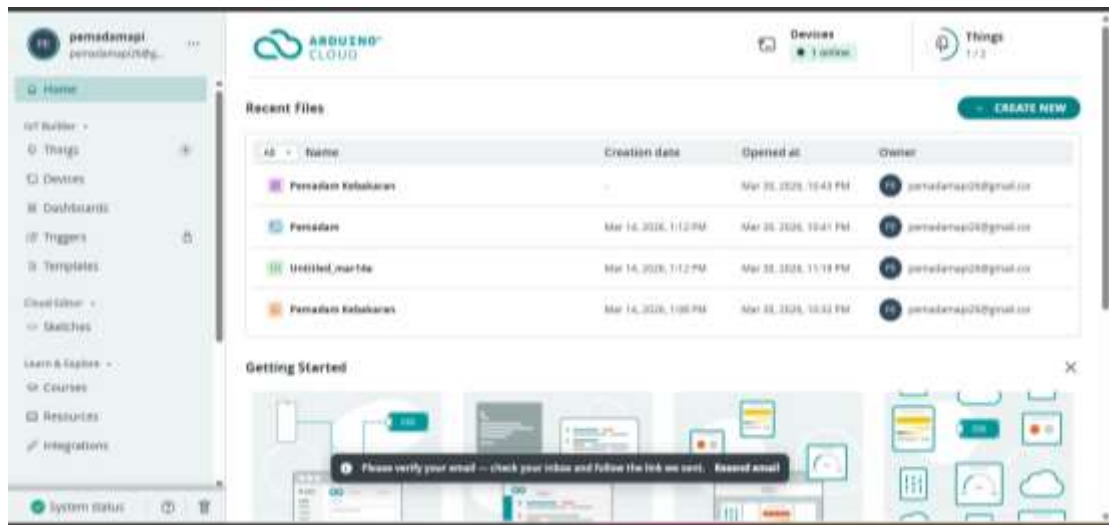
pemadamapi
pemadamapi26@g...

Home

IoT Builder
Things
Devices
Dashboards
Triggers
Templates

Cloud Editor
Sketches

Learn & Explore
Courses
Resources
Integrations

System status

ARDUINO CLOUD

Devices
1 online

Things
1/2

Recent Files

CREATE NEW

| All Name | Creation date | Opened at | Owner |
|---|---|---|---|
| Pemadam Kebakaran | - | Mar 30, 2026, 10:43 PM | pemadamapi26@gmail.co |
| Pemadam | Mar 14, 2026, 1:12 PM | Mar 30, 2026, 10:41 PM | pemadamapi26@gmail.co |
| Untitled_mar14a | Mar 14, 2026, 1:12 PM | Mar 30, 2026, 11:19 PM | pemadamapi26@gmail.co |
| Pemadam Kebakaran | Mar 14, 2026, 1:08 PM | Mar 30, 2026, 10:32 PM | pemadamapi26@gmail.co |

Getting Started

Please verify your email — check your inbox and follow the link we sent. Resend email